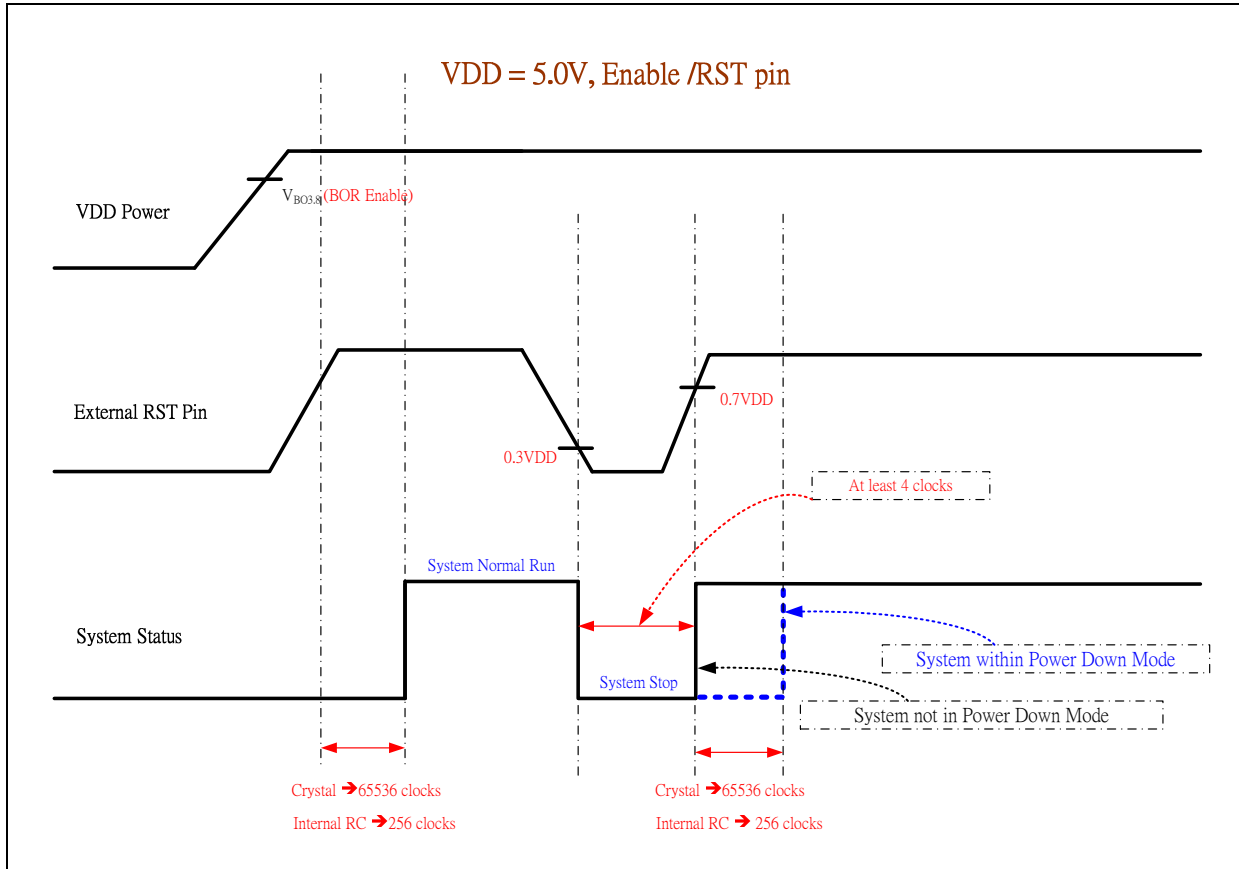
VDD = 5.0V, Enable /RST pin

VDD Power

$V_{BO3.8}$(BOR Enable)

External RST Pin

0.7VDD

0.3VDD

At least 4 clocks

System Normal Run

System Status

System within Power Down Mode

System Stop

System not in Power Down Mode

Crystal ➔65536 clocks

Internal RC ➔256 clocks

Crystal ➔65536 clocks

Internal RC ➔ 256 clocks